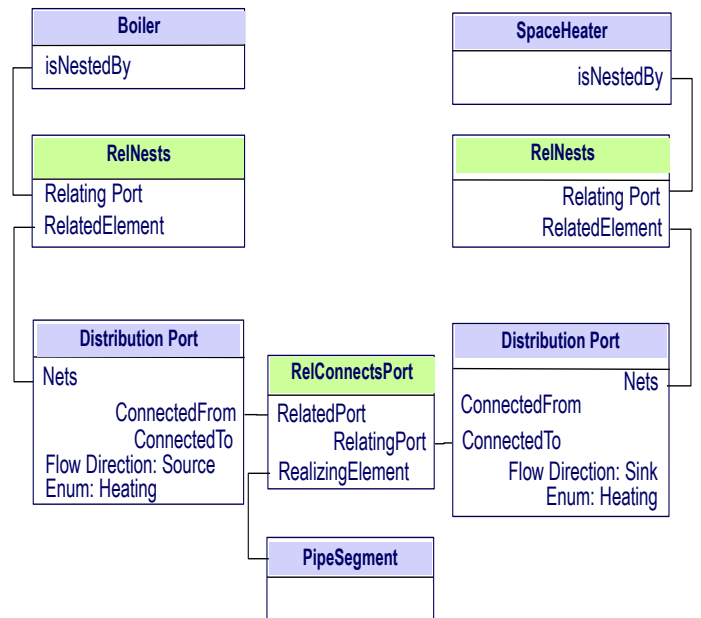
Boiler
isNestedBy

SpaceHeater
isNestedBy

RelNests
Relating Port
RelatedElement

RelNests
Relating Port
RelatedElement

Distribution Port
Nets
ConnectedFrom
ConnectedTo
Flow Direction: Source
Enum: Heating

RelConnectsPort
RelatedPort
RelatingPort
RealizingElement

Distribution Port
Nets
ConnectedFrom
ConnectedTo
Flow Direction: Sink
Enum: Heating

PipeSegment